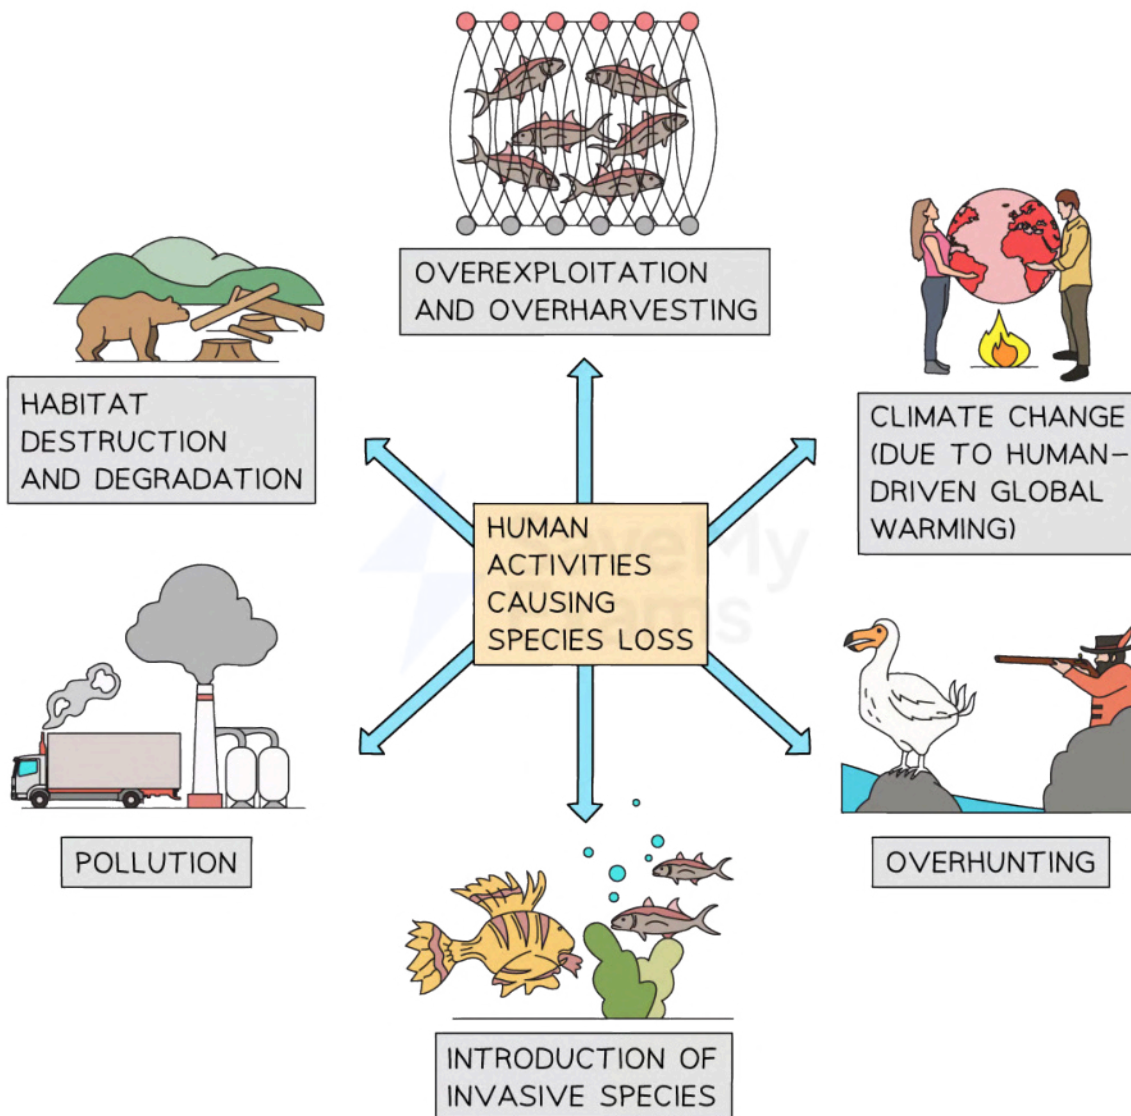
OVEREXPLOITATION AND OVERHARVESTING

HABITAT DESTRUCTION AND DEGRADATION

CLIMATE CHANGE (DUE TO HUMAN-DRIVEN GLOBAL WARMING)

HUMAN ACTIVITIES CAUSING SPECIES LOSS

POLLUTION

OVERHUNTING

INTRODUCTION OF INVASIVE SPECIES